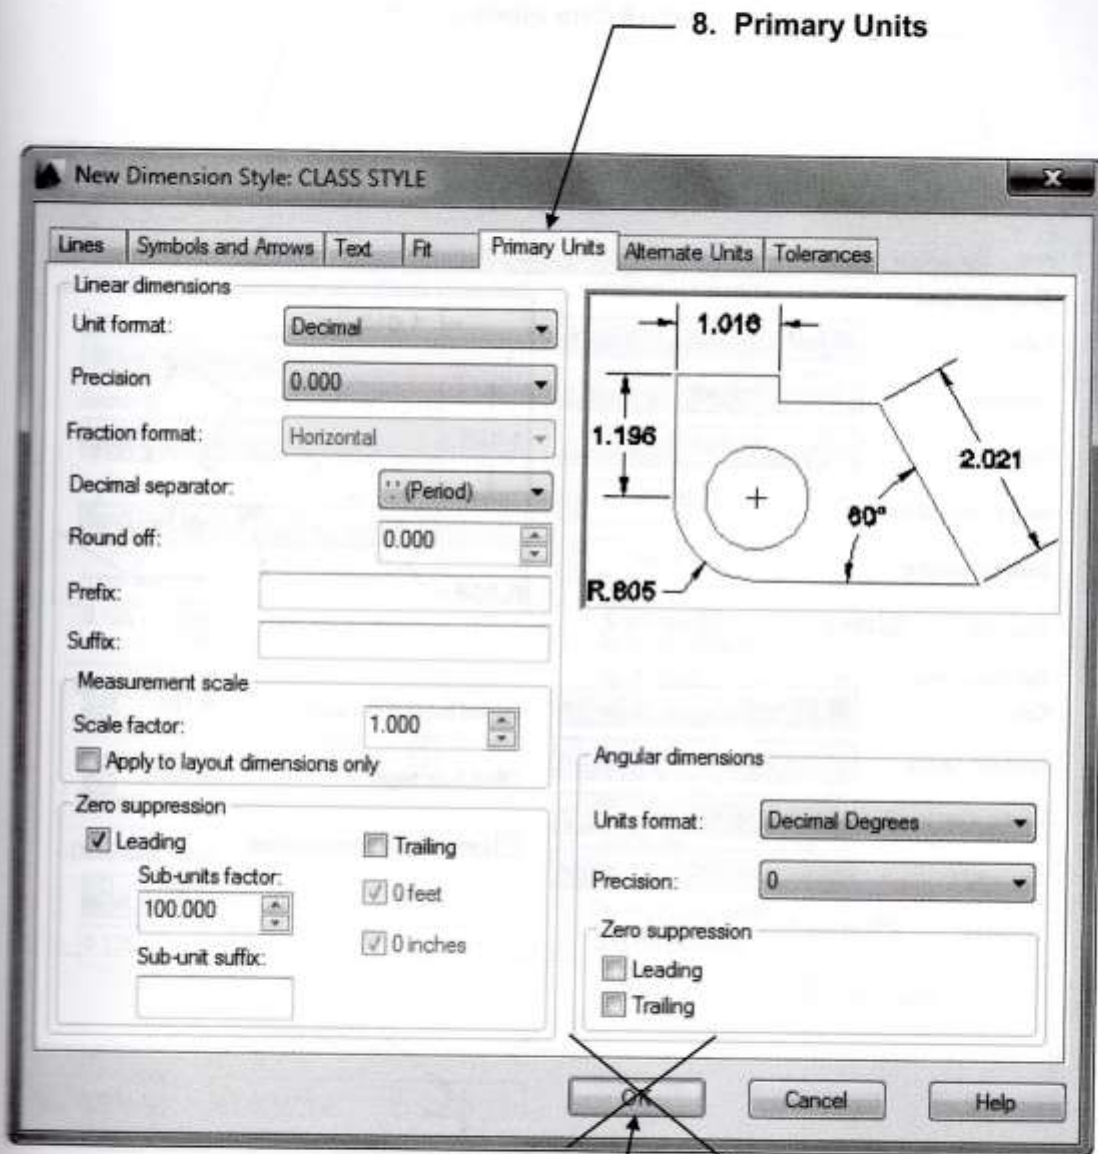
8. Primary Units

New Dimension Style: CLASS STYLE

Lines | Symbols and Arrows | Text | Fit | Primary Units | Alternate Units | Tolerances

Linear dimensions

Unit format: Decimal

Precision 0.000

Fraction format: Horizontal

Decimal separator: '.' (Period)

Round off: 0.000

Prefix:

Suffix:

Measurement scale

Scale factor: 1.000

Apply to layout dimensions only

Zero suppression

Leading

Trailing

Sub-units factor:

100.000

0 feet

0 inches

Sub-unit suffix:

1.016

1.196

2.021

60°

R.805

Angular dimensions

Units format: Decimal Degrees

Precision: 0

Zero suppression

Leading

Trailing

OK

Cancel

Help